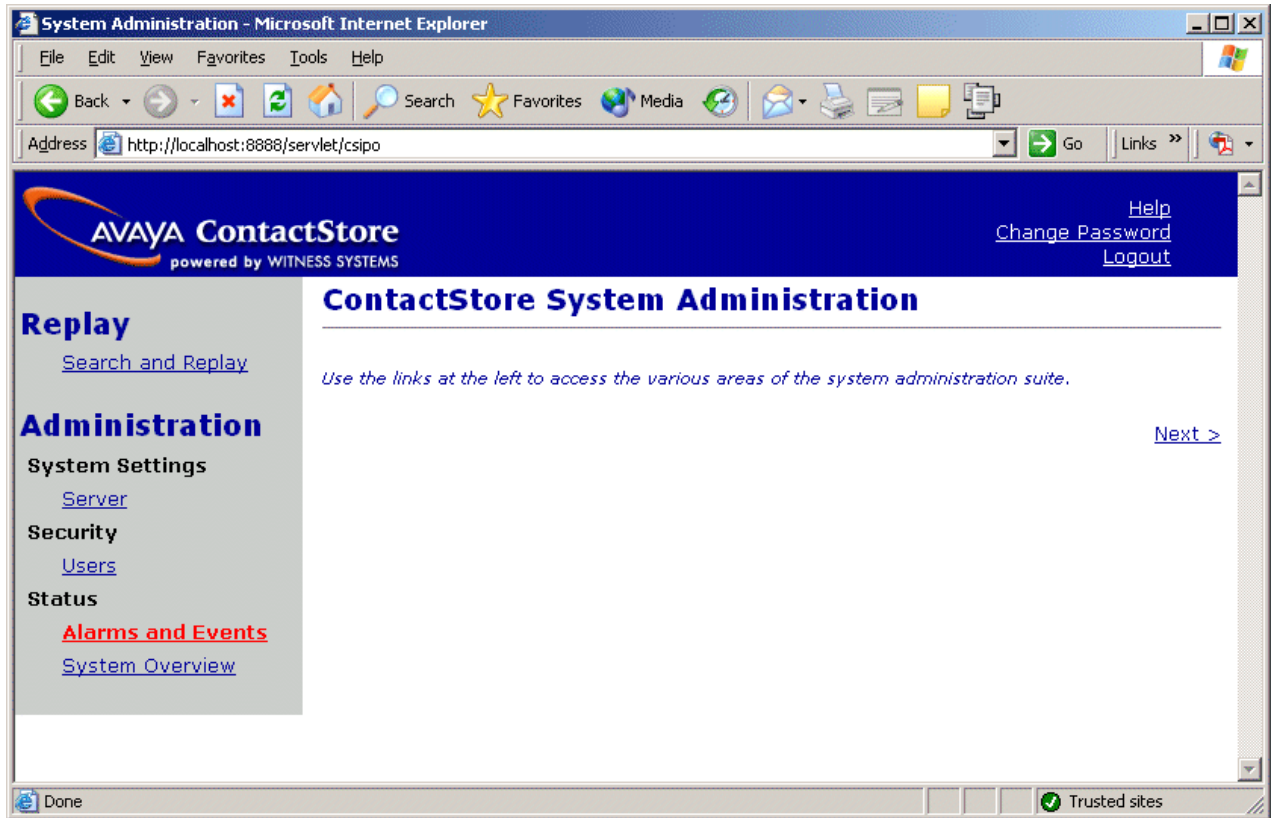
System Administration - Microsoft Internet Explorer

File Edit View Favorites Tools Help

Back Search Favorites Media

Address http://localhost:8888/servlet/csipo Go Links »

AVAYA ContactStore
powered by WITNESS SYSTEMS

Help
Change Password
Logout

Replay
Search and Replay

Administration
System Settings
Server
Security
Users
Status
Alarms and Events
System Overview

ContactStore System Administration

Use the links at the left to access the various areas of the system administration suite.

Next >

Done Trusted sites